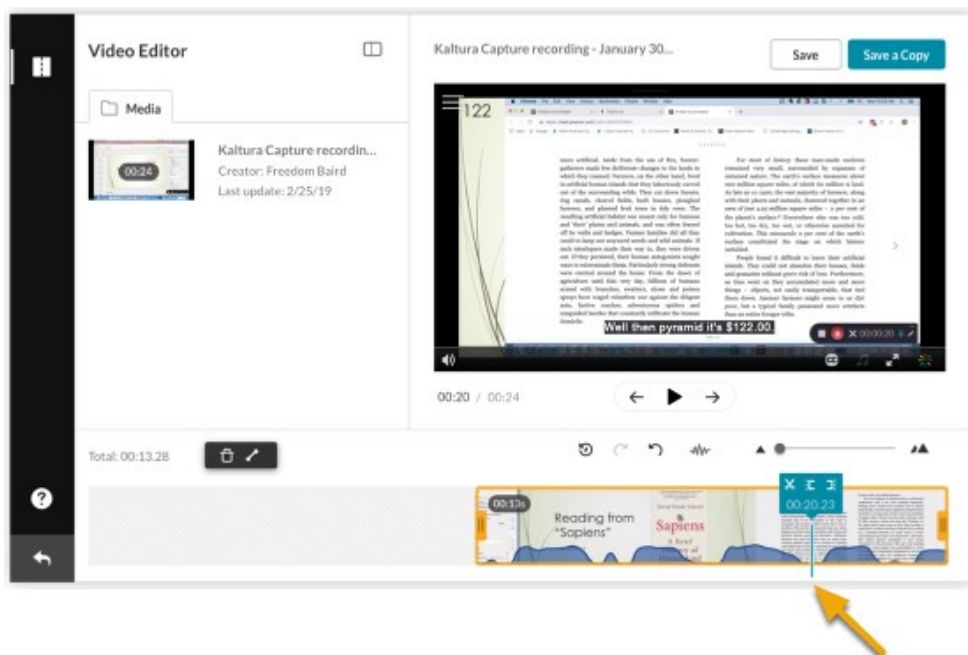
Video Editor

Media

00:24

Kaltura Capture recordin...
Creator: Freedom Baird
Last update: 2/25/19

Kaltura Capture recording - January 30...

Save

Save a Copy

122

Well then pyramid it's $122.00.

00:20 / 00:24

Total: 00:13.28

00:13s

Reading from "Sapiens"

Sapiens

00:20.23

?